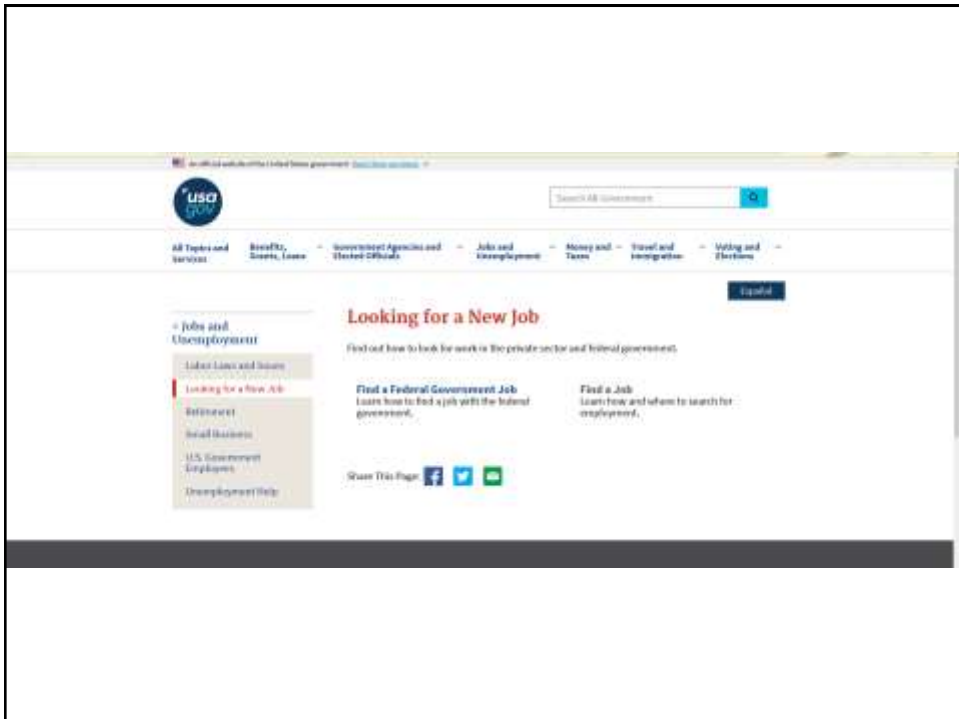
An official website of the United States government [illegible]

usa gov

Search All Government

All Topics and Services

Benefits, Grants, Loans

Government Agencies and Elected Officials

Jobs and Unemployment

Money and Taxes

Travel and Immigration

Voting and Elections

Español

« Jobs and Unemployment

Labor Laws and Issues

Looking for a New Job

Retirement

Small Business

U.S. Government Employees

Unemployment Help

Looking for a New Job

Find out how to look for work in the private sector and federal government.

Find a Federal Government Job
Learn how to find a job with the federal government.

Find a Job
Learn how and where to search for employment.

Share This Page: